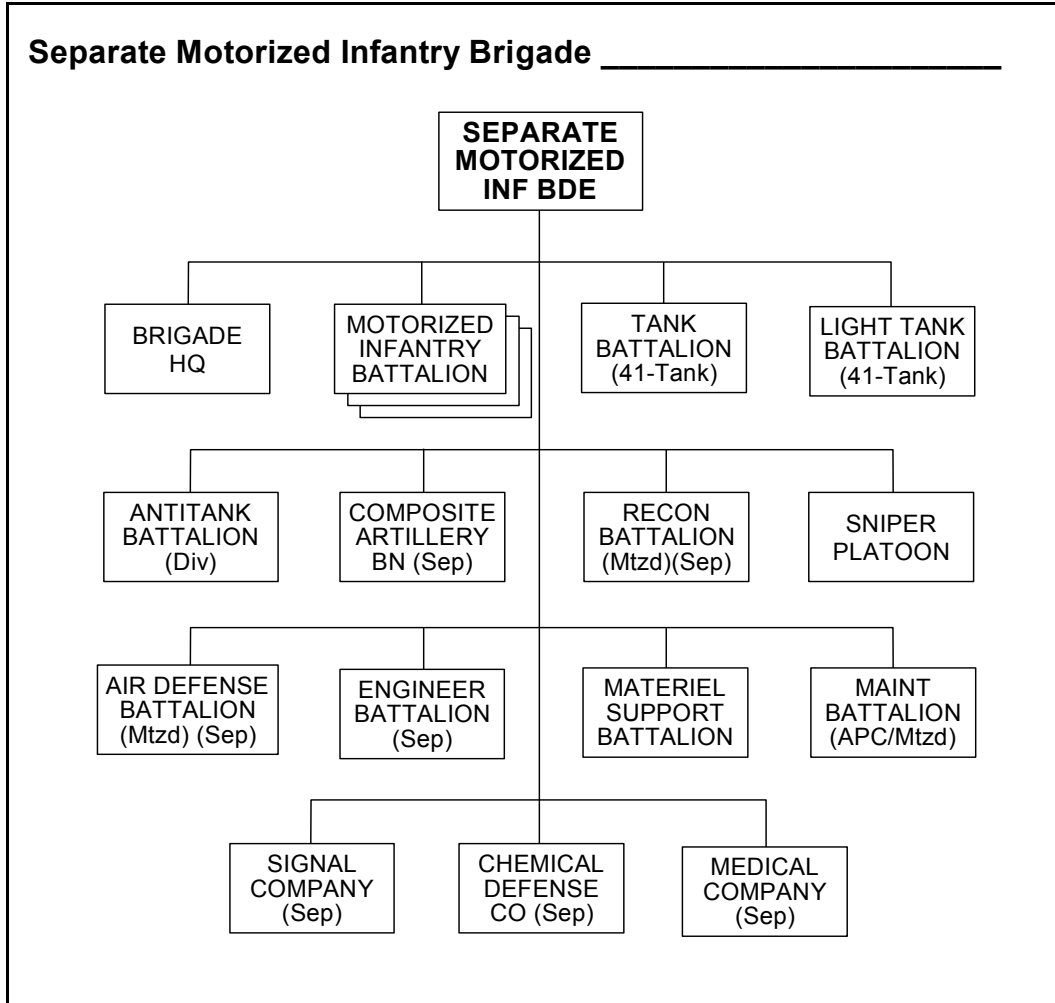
Separate Motorized Infantry Brigade ____________________

SEPARATE MOTORIZED INF BDE

BRIGADE HQ

MOTORIZED INFANTRY BATTALION

TANK BATTALION (41-Tank)

LIGHT TANK BATTALION (41-Tank)

ANTITANK BATTALION (Div)

COMPOSITE ARTILLERY BN (Sep)

RECON BATTALION (Mtzd)(Sep)

SNIPER PLATOON

AIR DEFENSE BATTALION (Mtzd) (Sep)

ENGINEER BATTALION (Sep)

MATERIEL SUPPORT BATTALION

MAINT BATTALION (APC/Mtzd)

SIGNAL COMPANY (Sep)

CHEMICAL DEFENSE CO (Sep)

MEDICAL COMPANY (Sep)